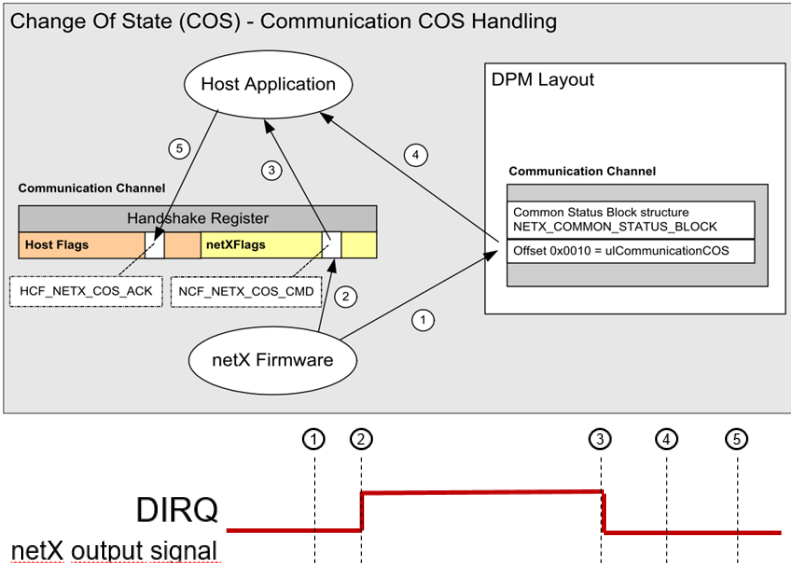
Change Of State (COS) - Communication COS Handling

Host Application

DPM Layout

5

3

4

Communication Channel

Communication Channel

Handshake Register

Host Flags

netXFlags

Common Status Block structure NETX_COMMON_STATUS_BLOCK

Offset 0x0010 = ulCommunicationCOS

HCF_NETX_COS_ACK

NCF_NETX_COS_CMD

2

1

netX Firmware

1 2 3 4 5

DIRQ

netX output signal